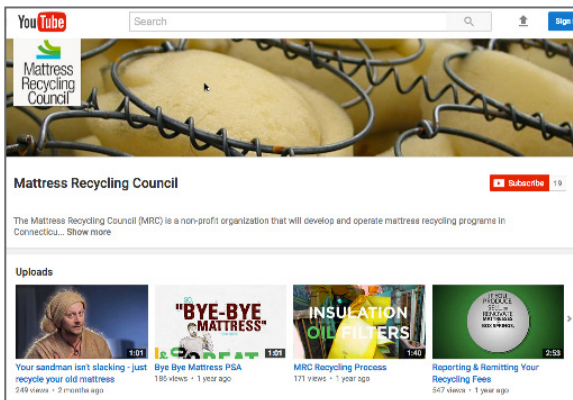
YouTube
Search
Sign

Mattress Recycling Council

Mattress Recycling Council
Subscribe 19

The Mattress Recycling Council (MRC) is a non-profit organization that will develop and operate mattress recycling programs in Connecticu... Show more

Uploads

1:01
Your sandman isn't slacking - just recycle your old mattress
249 views • 2 months ago

"BYE-BYE MATTRESS"
1:01
Bye Bye Mattress PSA
186 views • 1 year ago

INSULATION OIL FILTERS
1:40
MRC Recycling Process
171 views • 1 year ago

2:53
Reporting & Remitting Your Recycling Fees
547 views • 1 year ago